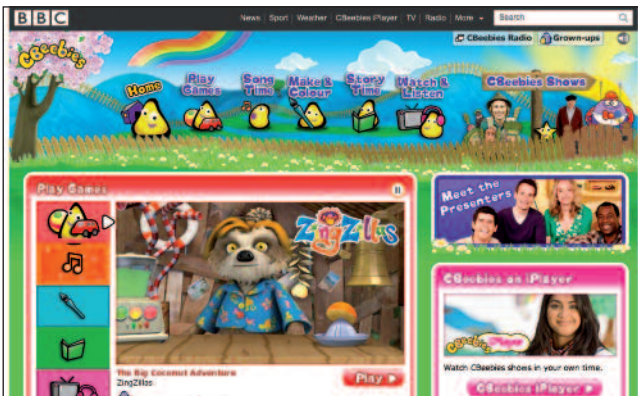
BBC

News | Sport | Weather | CBeebies iPlayer | TV | Radio | More

Search

CBeebies Radio

Grown-ups

CBeebies

Home

Play Games

Song Time

Make & Colour

Story Time

Watch & Listen

CBeebies Shows

Play Games

ZingZillas

The Big Coconut Adventure

ZingZillas

Play

Meet the Presenters

CBeebies on iPlayer

CBeebies iPlayer

Watch CBeebies shows in your own time.

CBeebies iPlayer